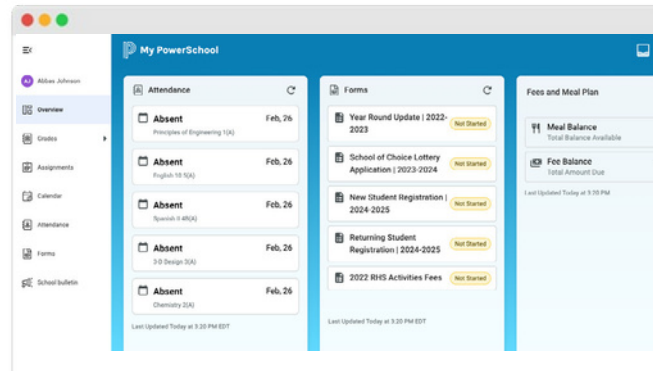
AJ Abbas Johnson

Overview

Grades

Assignments

Calendar

Attendance

Forms

School bulletin

My PowerSchool

Attendance

Absent Feb, 26
Principles of Engineering 1(A)

Absent Feb, 26
English 10 5(A)

Absent Feb, 26
Spanish II 4B(A)

Absent Feb, 26
3-D Design 3(A)

Absent Feb, 26
Chemistry 2(A)

Last Updated Today at 3:20 PM EDT

Forms

Year Round Update | 2022-2023 Not Started

School of Choice Lottery Application | 2023-2024 Not Started

New Student Registration | 2024-2025 Not Started

Returning Student Registration | 2024-2025 Not Started

2022 RHS Activities Fees Not Started

Last Updated Today at 3:20 PM EDT

Fees and Meal Plan

Meal Balance
Total Balance Available

Fee Balance
Total Amount Due

Last Updated Today at 3:20 PM